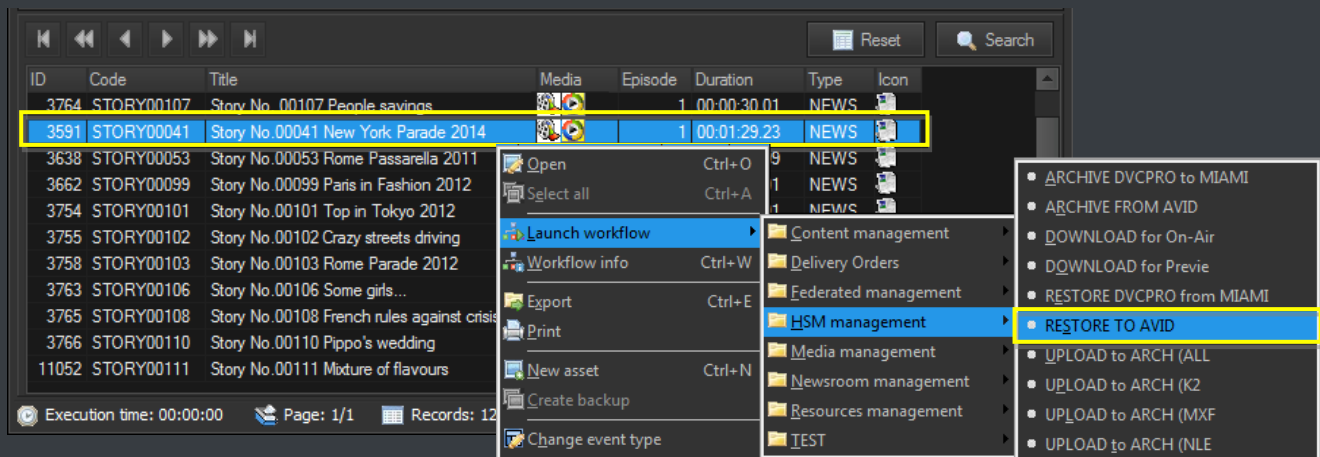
Reset Search

| ID | Code | Title | Media | Episode | Duration | Type | Icon |
|---|---|---|---|---|---|---|---|
| 3764 | STORY00107 | Story No. 00107 People savings | | 1 | 00:00:30.01 | NEWS | |
| 3591 | STORY00041 | Story No.00041 New York Parade 2014 | | 1 | 00:01:29.23 | NEWS | |
| 3638 | STORY00053 | Story No.00053 Rome Passarella 2011 | | | 9 | NEWS | |
| 3662 | STORY00099 | Story No.00099 Paris in Fashion 2012 | | | 1 | NEWS | |
| 3754 | STORY00101 | Story No.00101 Top in Tokyo 2012 | | | 1 | NEWS | |
| 3755 | STORY00102 | Story No.00102 Crazy streets driving | | | | | |
| 3758 | STORY00103 | Story No.00103 Rome Parade 2012 | | | | | |
| 3763 | STORY00106 | Story No.00106 Some girls... | | | | | |
| 3765 | STORY00108 | Story No.00108 French rules against crisis | | | | | |
| 3766 | STORY00110 | Story No.00110 Pippo's wedding | | | | | |
| 11052 | STORY00111 | Story No.00111 Mixture of flavours | | | | | |

Execution time: 00:00:00 Page: 1/1 Records: 12

Open Ctrl+O
Select all Ctrl+A
Launch workflow
Workflow info Ctrl+W
Export Ctrl+E
Print
New asset Ctrl+N
Create backup
Change event type

Content management
Delivery Orders
Federated management
HSM management
Media management
Newsroom management
Resources management
TEST

ARCHIVE DVCPRO to MIAMI
ARCHIVE FROM AVID
DOWNLOAD for On-Air
DOWNLOAD for Previe
RESTORE DVCPRO from MIAMI
RESTORE TO AVID
UPLOAD to ARCH (ALL
UPLOAD to ARCH (K2
UPLOAD to ARCH (MXF
UPLOAD to ARCH (NLE